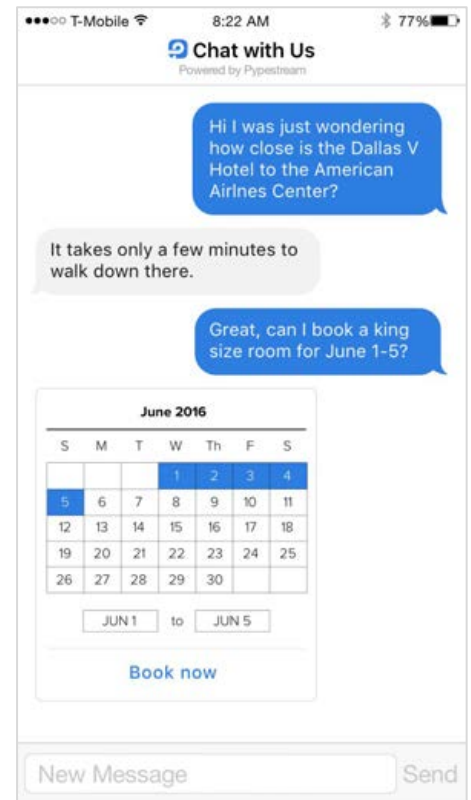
●●●○○ T-Mobile 8:22 AM 77%

Chat with Us
Powered by Pypestream

Hi I was just wondering how close is the Dallas V Hotel to the American Airlnes Center?

It takes only a few minutes to walk down there.

Great, can I book a king size room for June 1-5?

June 2016

| S | M | T | W | Th | F | S |
|---|---|---|---|---|---|---|
| | | | 1 | 2 | 3 | 4 |
| 5 | 6 | 7 | 8 | 9 | 10 | 11 |
| 12 | 13 | 14 | 15 | 16 | 17 | 18 |
| 19 | 20 | 21 | 22 | 23 | 24 | 25 |
| 26 | 27 | 28 | 29 | 30 | | |

JUN 1 to JUN 5

Book now

New Message

Send